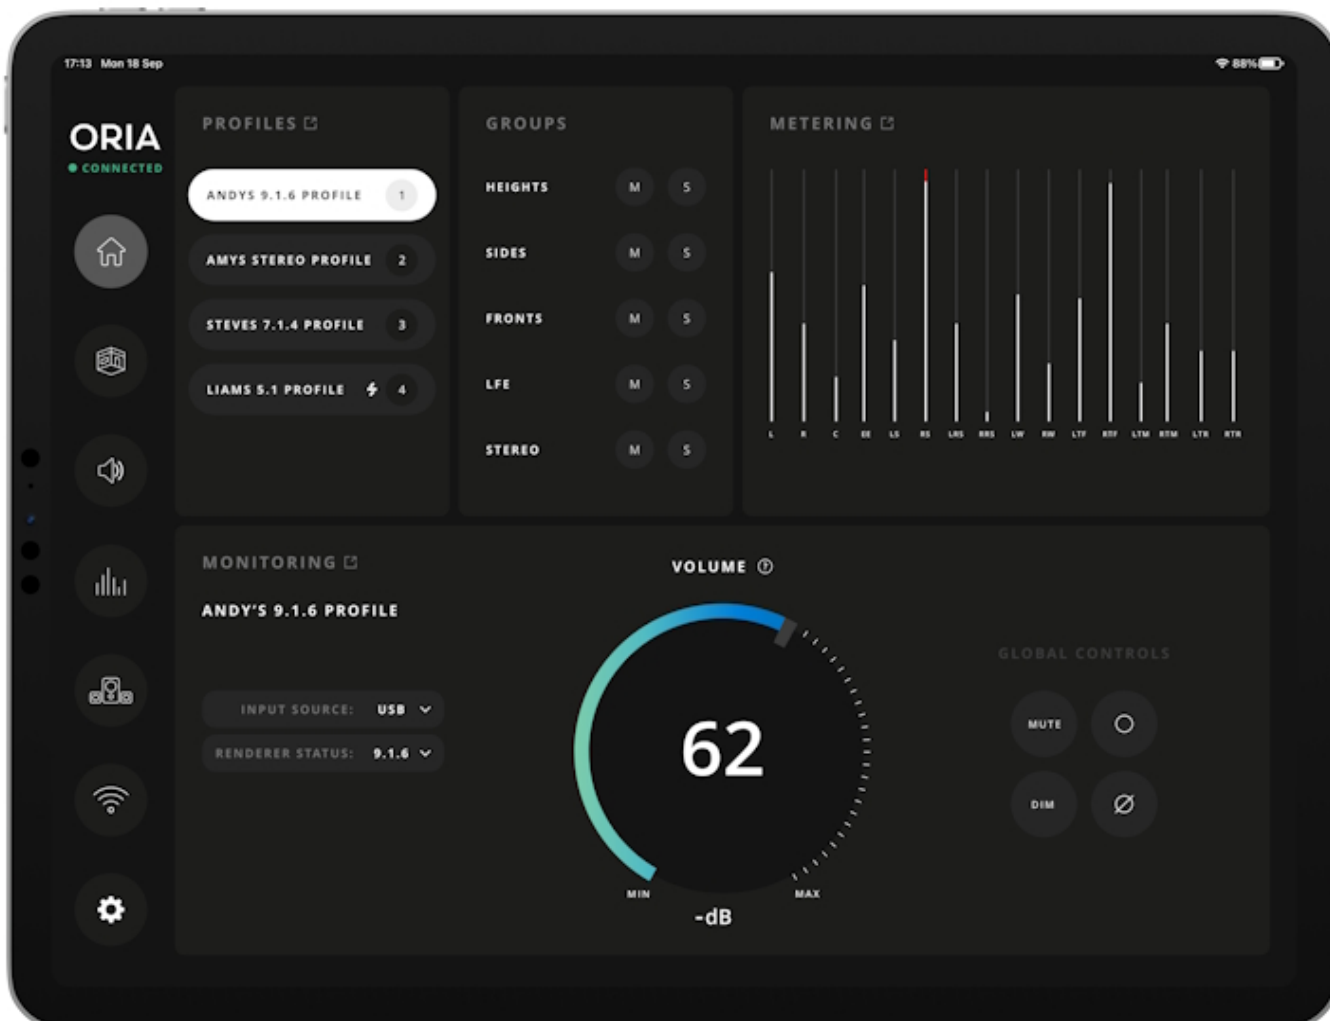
17:13 Mon 18 Sep

88%

ORIA
CONNECTED

PROFILES

ANDYS 9.1.6 PROFILE 1
AMYS STEREO PROFILE 2
STEVES 7.1.4 PROFILE 3
LIAMS 5.1 PROFILE 4

GROUPS

HEIGHTS M S
SIDES M S
FRONTS M S
LFE M S
STEREO M S

METERING

L R C LFE LS RS LRS RRS LW RW LTF RTF LTM RTM LTR RTR

MONITORING

ANDY'S 9.1.6 PROFILE

INPUT SOURCE: USB
RENDERER STATUS: 9.1.6

VOLUME

62

MIN MAX
-dB

GLOBAL CONTROLS

MUTE
DIM